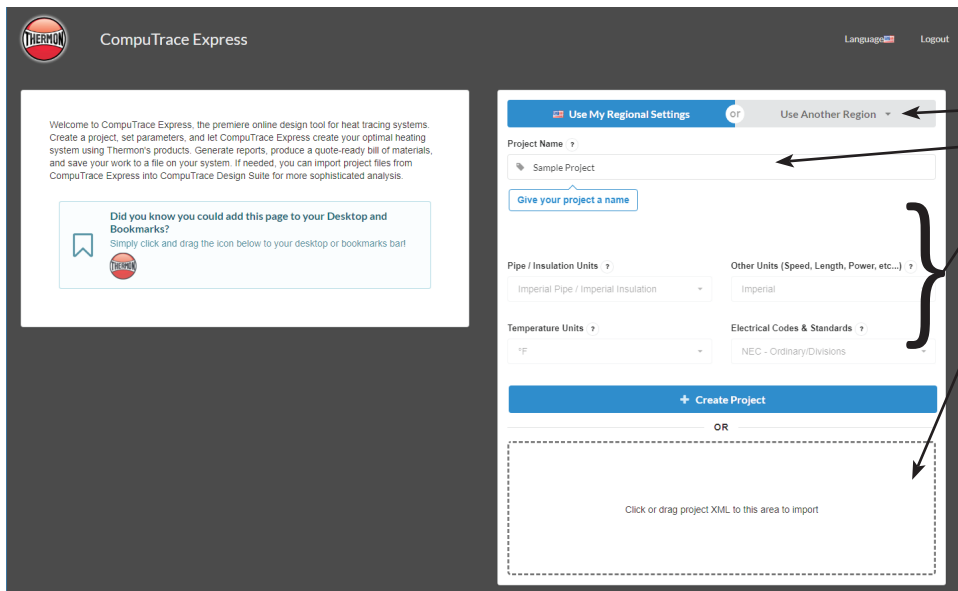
THERMON

CompuTrace Express

Language

Logout

Welcome to CompuTrace Express, the premiere online design tool for heat tracing systems. Create a project, set parameters, and let CompuTrace Express create your optimal heating system using Thermon's products. Generate reports, produce a quote-ready bill of materials, and save your work to a file on your system. If needed, you can import project files from CompuTrace Express into CompuTrace Design Suite for more sophisticated analysis.

Did you know you could add this page to your Desktop and Bookmarks?
Simply click and drag the icon below to your desktop or bookmarks bar!

Use My Regional Settings

or

Use Another Region

Project Name ?

Sample Project

Give your project a name

Pipe / Insulation Units ?

Imperial Pipe / Imperial Insulation

Other Units (Speed, Length, Power, etc...) ?

Imperial

Temperature Units ?

°F

Electrical Codes & Standards ?

NEC - Ordinary/Divisions

+ Create Project

OR

Click or drag project XML to this area to import